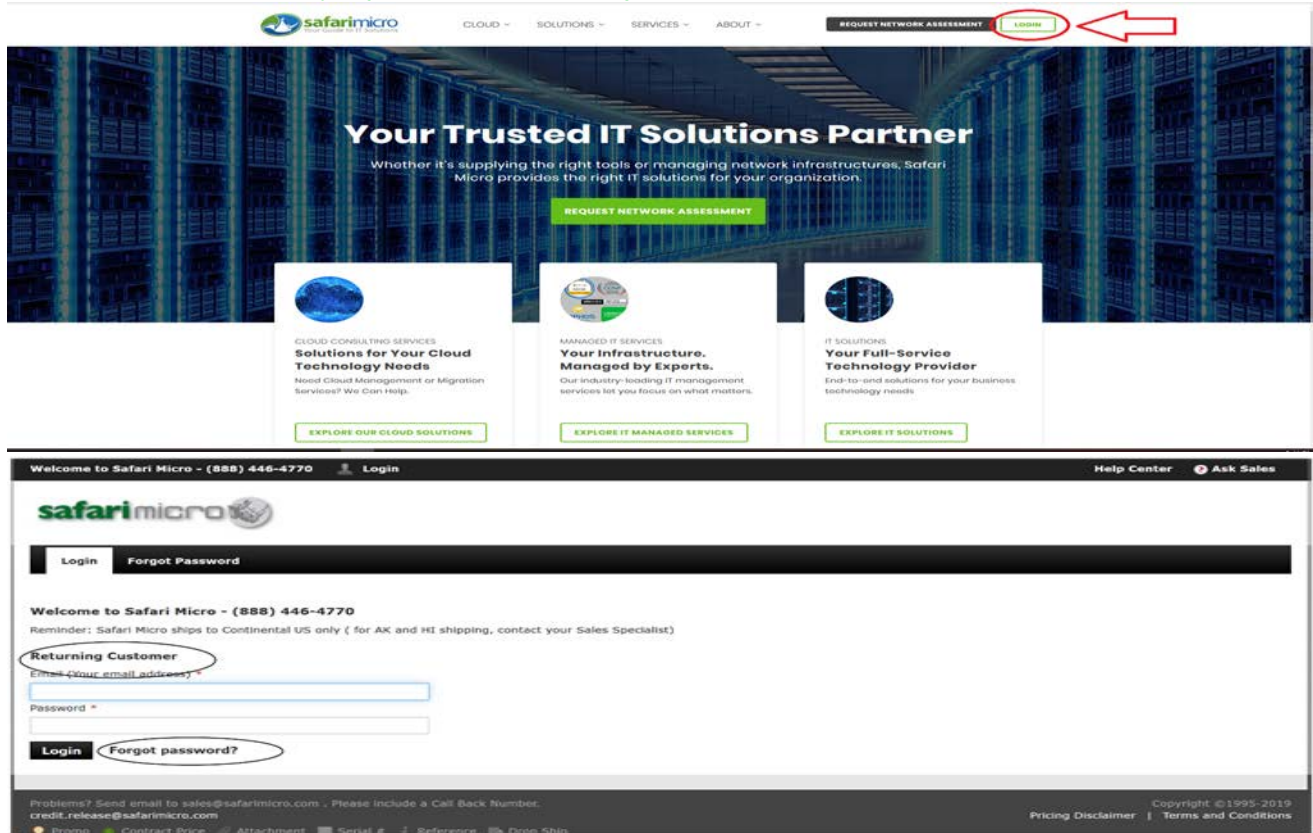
safarimicro
Your Guide to IT Solutions

CLOUD ˅ SOLUTIONS ˅ SERVICES ˅ ABOUT ˅

REQUEST NETWORK ASSESSMENT LOGIN

Your Trusted IT Solutions Partner

Whether it's supplying the right tools or managing network infrastructures, Safari Micro provides the right IT solutions for your organization.

REQUEST NETWORK ASSESSMENT

CLOUD CONSULTING SERVICES
Solutions for Your Cloud Technology Needs
Need Cloud Management or Migration Services? We Can Help.
EXPLORE OUR CLOUD SOLUTIONS

MANAGED IT SERVICES
Your Infrastructure. Managed by Experts.
Our industry-leading IT management services let you focus on what matters.
EXPLORE IT MANAGED SERVICES

IT SOLUTIONS
Your Full-Service Technology Provider
End-to-end solutions for your business technology needs
EXPLORE IT SOLUTIONS

Welcome to Safari Micro - (888) 446-4770 Login Help Center Ask Sales

safarimicro

Login Forgot Password

Welcome to Safari Micro - (888) 446-4770
Reminder: Safari Micro ships to Continental US only ( for AK and HI shipping, contact your Sales Specialist)

Returning Customer
Email (Your email address) *

Password *

Login Forgot password?

Problems? Send email to sales@safarimicro.com . Please include a Call Back Number.
credit.release@safarimicro.com
Promo Contract Price Attachment Serial # Reference Drop Ship

Copyright ©1995-2019
Pricing Disclaimer | Terms and Conditions